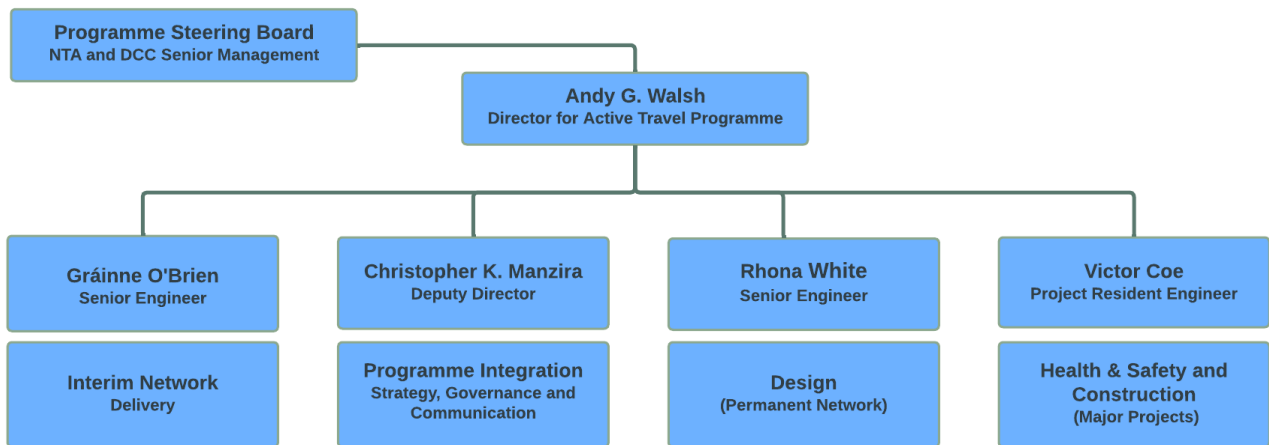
Programme Steering Board
NTA and DCC Senior Management

Andy G. Walsh
Director for Active Travel Programme

Gráinne O'Brien
Senior Engineer

Interim Network
Delivery

Christopher K. Manzira
Deputy Director

Programme Integration
Strategy, Governance and Communication

Rhona White
Senior Engineer

Design
(Permanent Network)

Victor Coe
Project Resident Engineer

Health & Safety and Construction
(Major Projects)